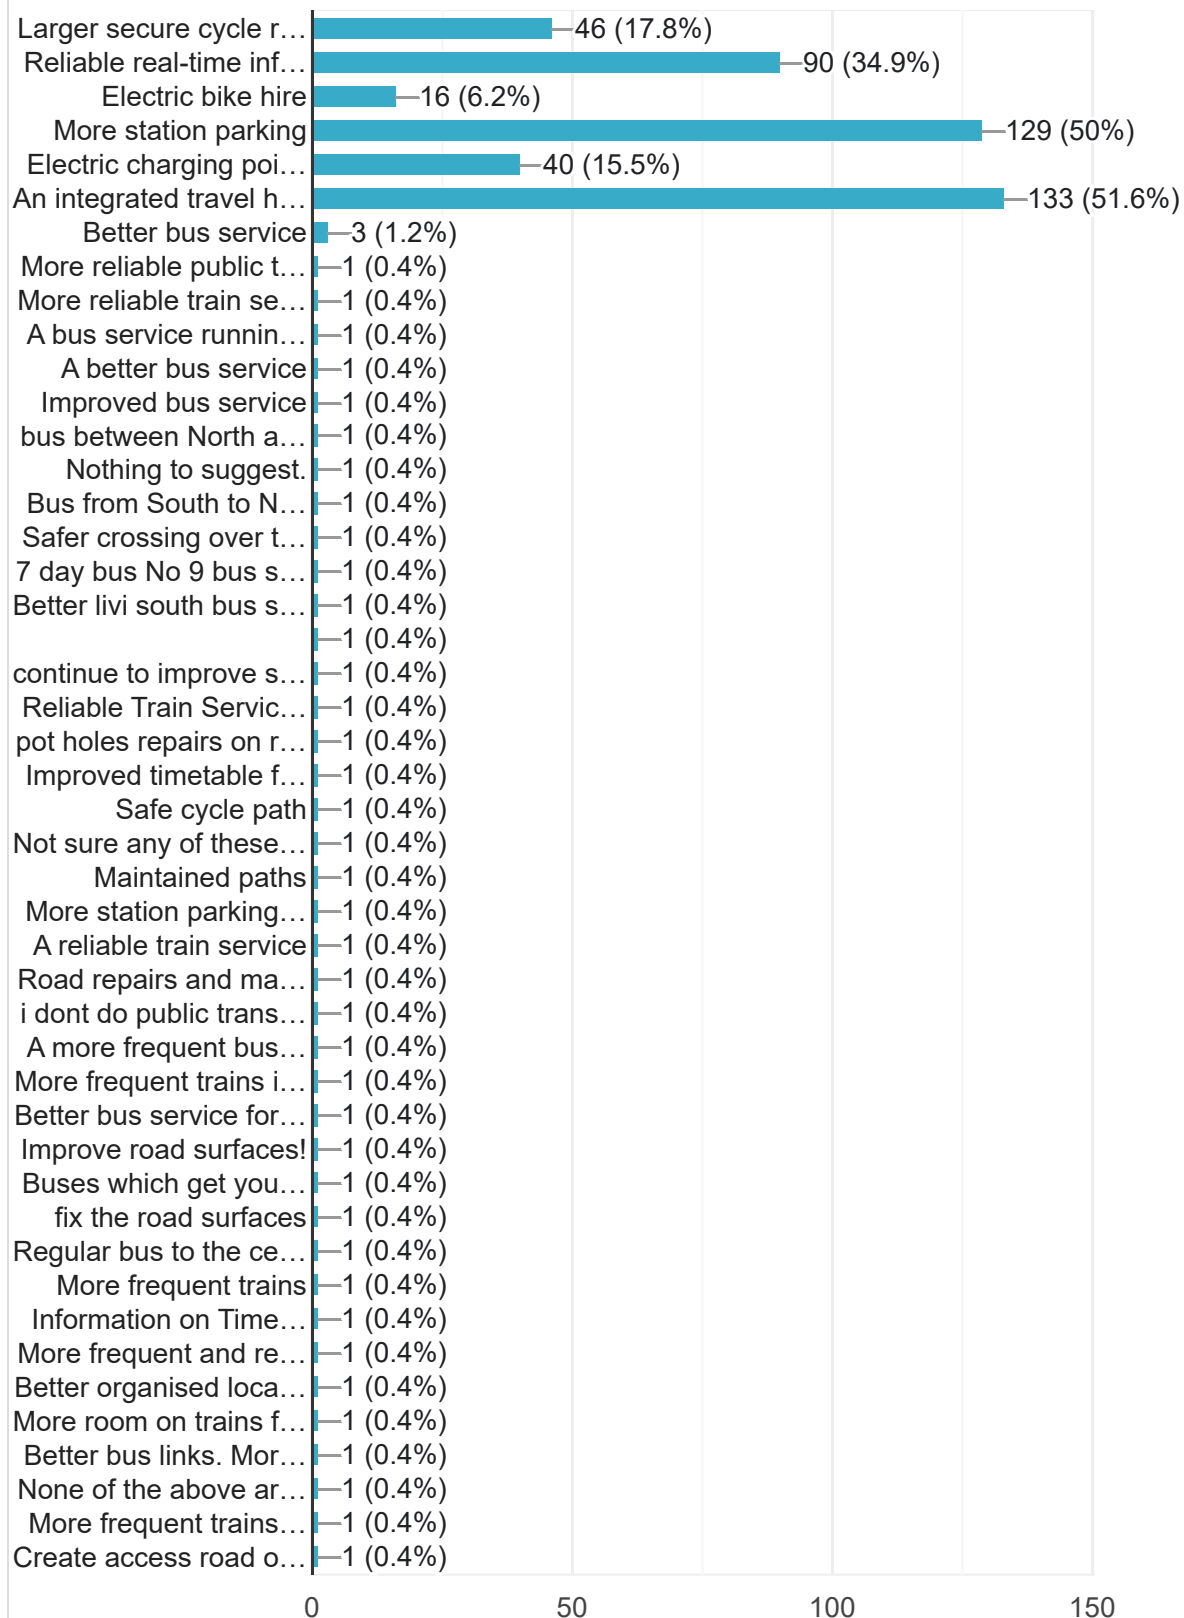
| Option | Responses |
|---|---|
| Larger secure cycle r… | 46 (17.8%) |
| Reliable real-time inf… | 90 (34.9%) |
| Electric bike hire | 16 (6.2%) |
| More station parking | 129 (50%) |
| Electric charging poi… | 40 (15.5%) |
| An integrated travel h… | 133 (51.6%) |
| Better bus service | 3 (1.2%) |
| More reliable public t… | 1 (0.4%) |
| More reliable train se… | 1 (0.4%) |
| A bus service runnin… | 1 (0.4%) |
| A better bus service | 1 (0.4%) |
| Improved bus service | 1 (0.4%) |
| bus between North a… | 1 (0.4%) |
| Nothing to suggest. | 1 (0.4%) |
| Bus from South to N… | 1 (0.4%) |
| Safer crossing over t… | 1 (0.4%) |
| 7 day bus No 9 bus s… | 1 (0.4%) |
| Better livi south bus s… | 1 (0.4%) |
| | 1 (0.4%) |
| continue to improve s… | 1 (0.4%) |
| Reliable Train Servic… | 1 (0.4%) |
| pot holes repairs on r… | 1 (0.4%) |
| Improved timetable f… | 1 (0.4%) |
| Safe cycle path | 1 (0.4%) |
| Not sure any of these… | 1 (0.4%) |
| Maintained paths | 1 (0.4%) |
| More station parking… | 1 (0.4%) |
| A reliable train service | 1 (0.4%) |
| Road repairs and ma… | 1 (0.4%) |
| i dont do public trans… | 1 (0.4%) |
| A more frequent bus… | 1 (0.4%) |
| More frequent trains i… | 1 (0.4%) |
| Better bus service for… | 1 (0.4%) |
| Improve road surfaces! | 1 (0.4%) |
| Buses which get you… | 1 (0.4%) |
| fix the road surfaces | 1 (0.4%) |
| Regular bus to the ce… | 1 (0.4%) |
| More frequent trains | 1 (0.4%) |
| Information on Time… | 1 (0.4%) |
| More frequent and re… | 1 (0.4%) |
| Better organised loca… | 1 (0.4%) |
| More room on trains f… | 1 (0.4%) |
| Better bus links. Mor… | 1 (0.4%) |
| None of the above ar… | 1 (0.4%) |
| More frequent trains… | 1 (0.4%) |
| Create access road o… | 1 (0.4%) |

0 50 100 150